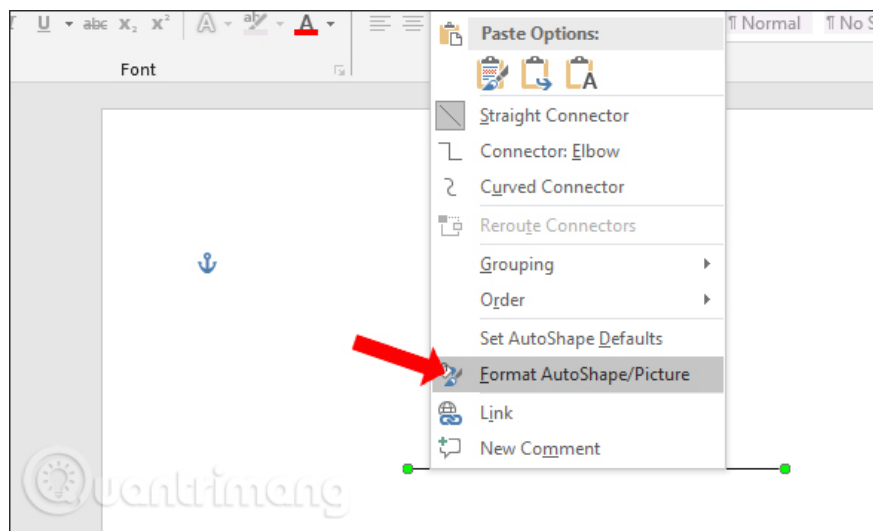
U abc $x_2$ $x^2$ A A

Font

¶ Normal ¶ No S

Paste Options:

Straight Connector

Connector: Elbow

Curved Connector

Reroute Connectors

Grouping

Order

Set AutoShape Defaults

Format AutoShape/Picture

Link

New Comment

uantrimang